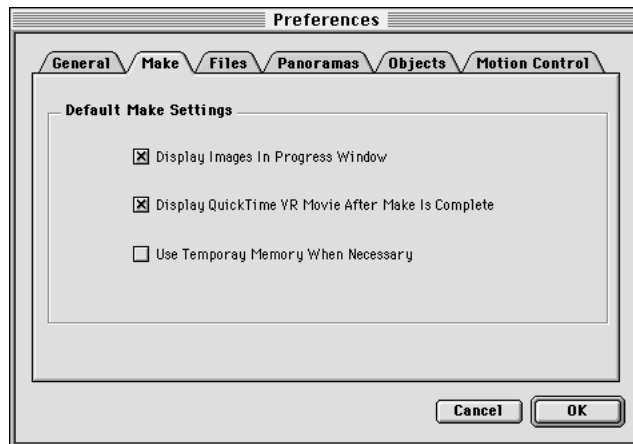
Preferences

General Make Files Panoramas Objects Motion Control

Default Make Settings

☒ Display Images In Progress Window

☒ Display QuickTime VR Movie After Make Is Complete

☐ Use Temporay Memory When Necessary

Cancel OK